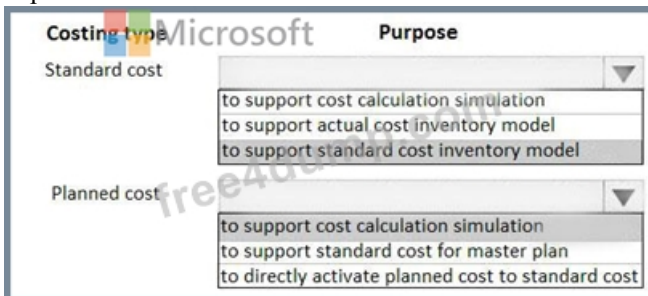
Costing type Microsoft Purpose

Standard cost

to support cost calculation simulation
to support actual cost inventory model
to support standard cost inventory model

Planned cost free4dumps.com

to support cost calculation simulation
to support standard cost for master plan
to directly activate planned cost to standard cost